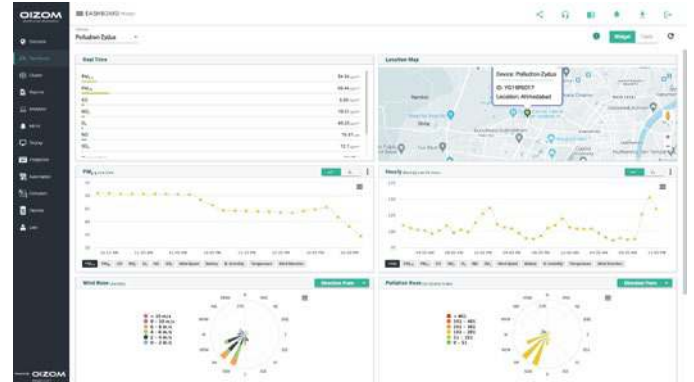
OIZOM

DASHBOARD

Pollution Zydus

Widget

Real Time

$PM_{2.5}$

$PM_{10}$

CO

$SO_2$

$O_3$

$NO_2$

$CO_2$

Location Map

Device: Pollution Zydus

ID: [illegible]

Location: Ahmedabad

$PM_{2.5}$

Hourly

Wind Rose

Pollution Rose

OIZOM